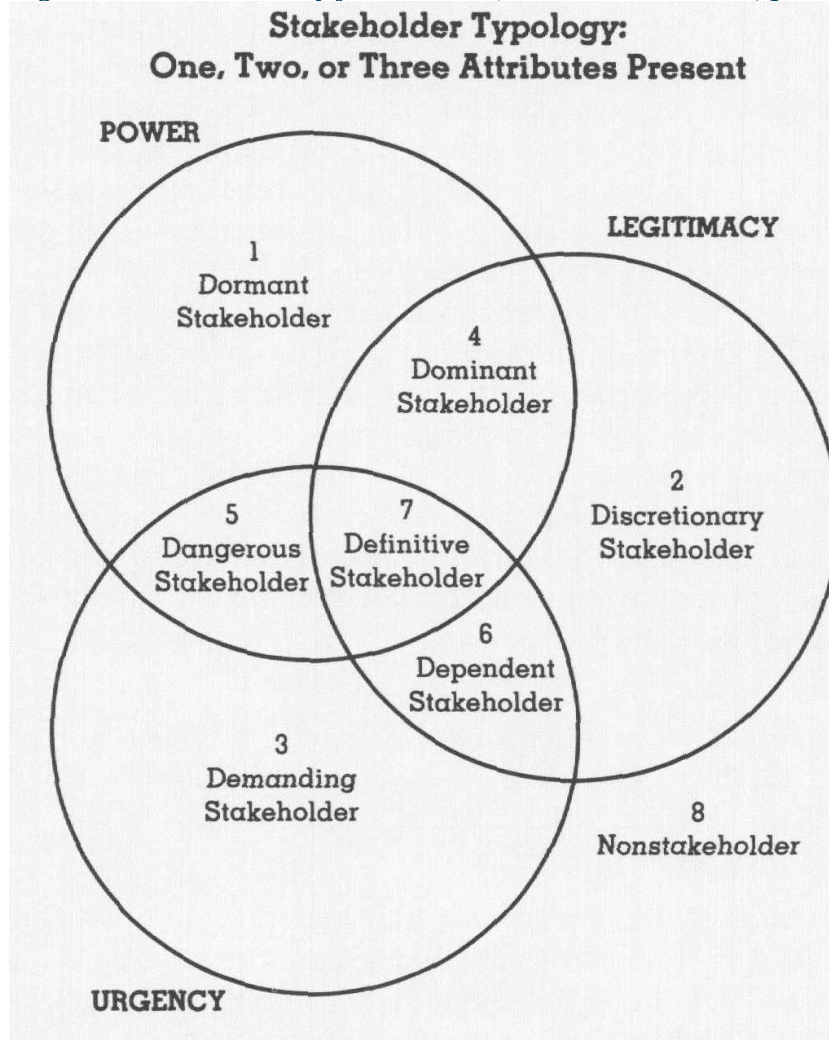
Stakeholder Typology:
One, Two, or Three Attributes Present

POWER

LEGITIMACY

1
Dormant
Stakeholder

4
Dominant
Stakeholder

2
Discretionary
Stakeholder

5
Dangerous
Stakeholder

7
Definitive
Stakeholder

6
Dependent
Stakeholder

3
Demanding
Stakeholder

8
Nonstakeholder

URGENCY